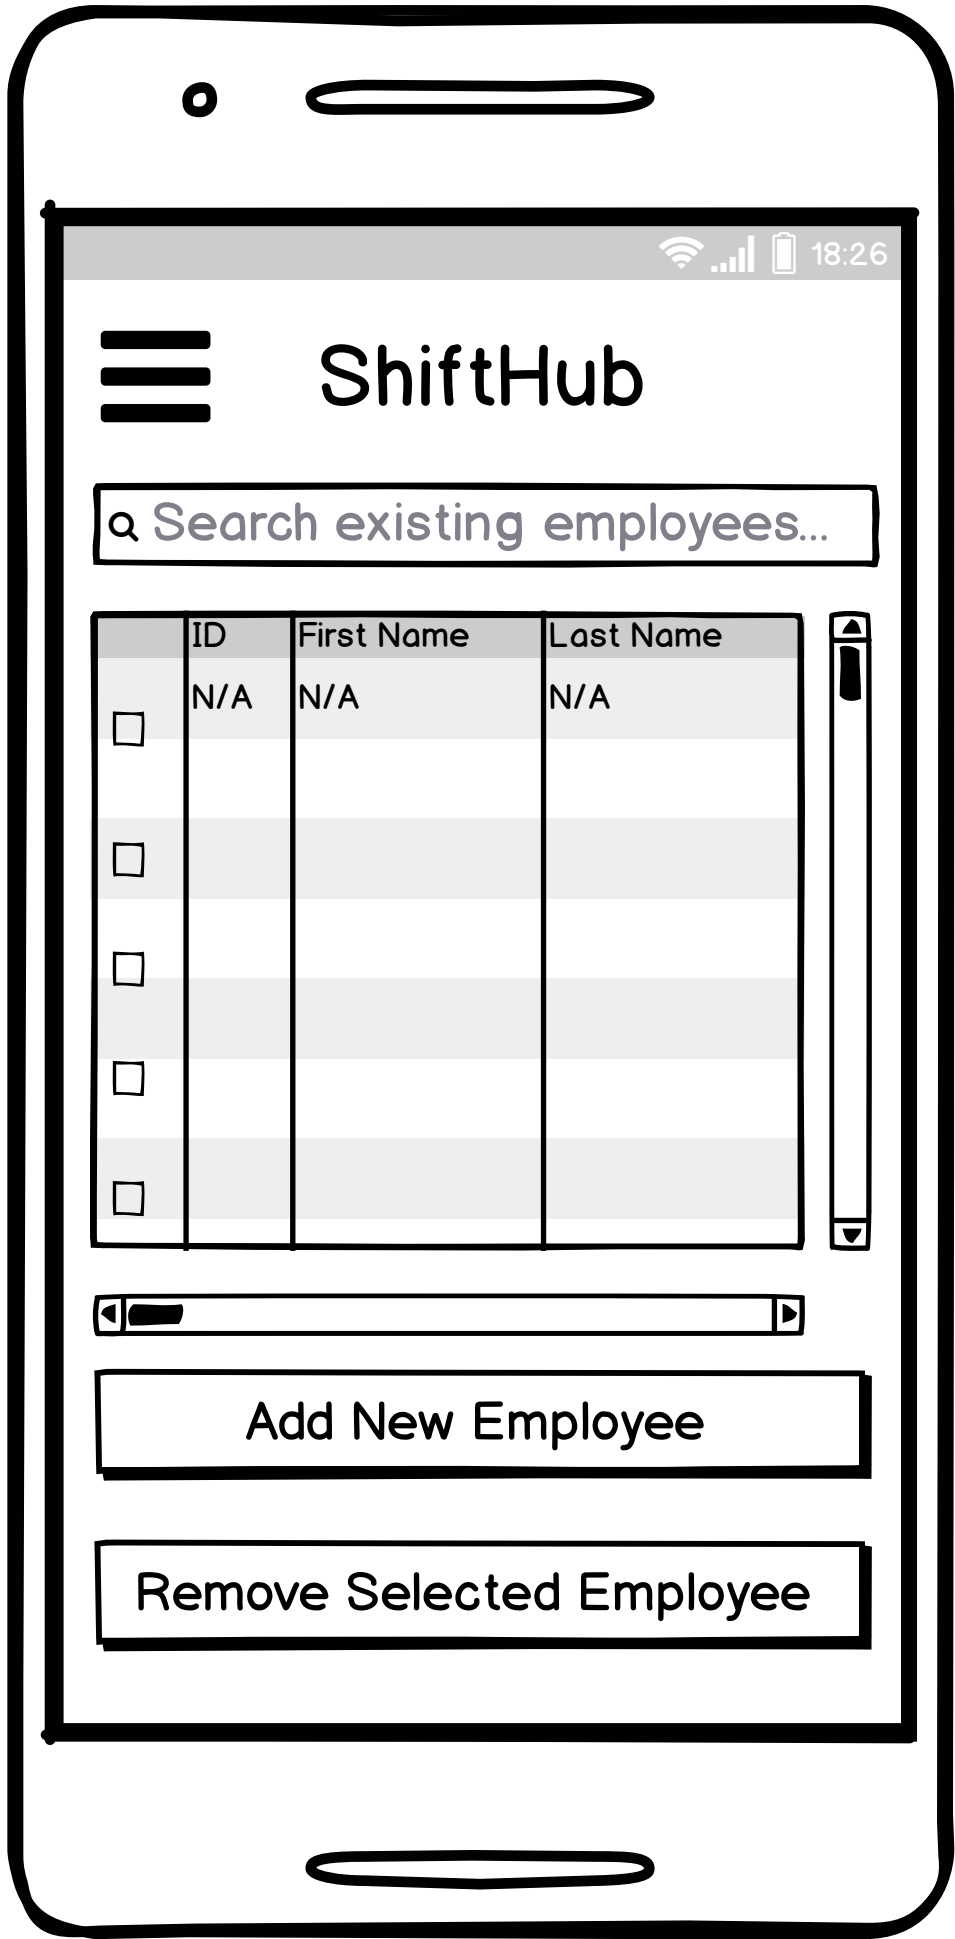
18:26

ShiftHub

Search existing employees...

| | ID | First Name | Last Name |
|---|---|---|---|
| ☐ | N/A | N/A | N/A |
| ☐ | | | |
| ☐ | | | |
| ☐ | | | |
| ☐ | | | |

Add New Employee

Remove Selected Employee